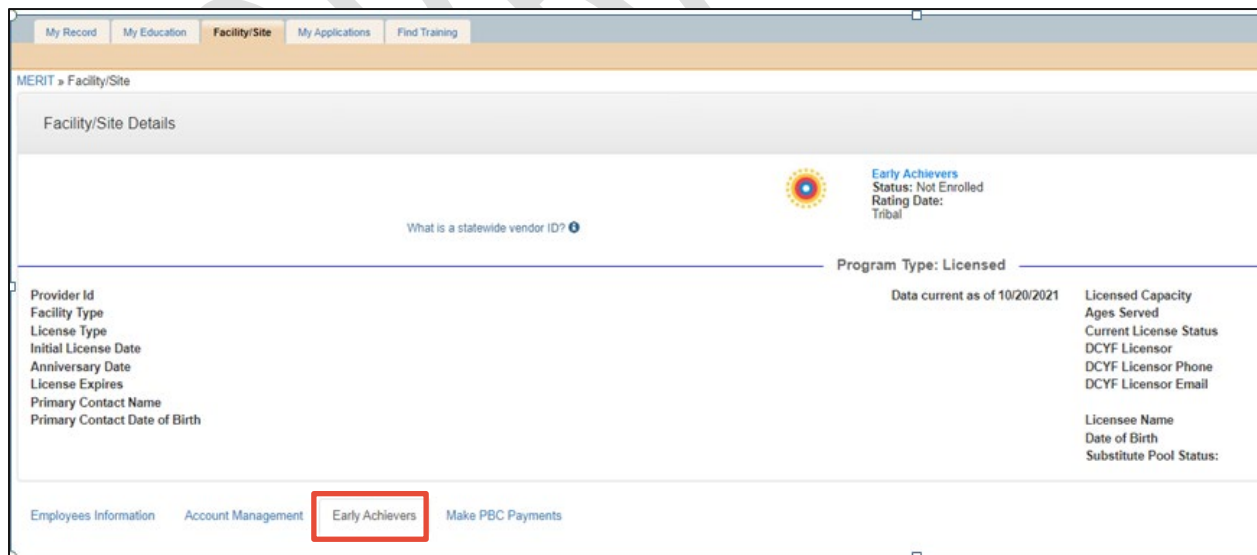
My Record | My Education | Facility/Site | My Applications | Find Training

MERIT » Facility/Site

Facility/Site Details

Early Achievers
Status: Not Enrolled
Rating Date:
Tribal

What is a statewide vendor ID?

Program Type: Licensed

Provider Id
Facility Type
License Type
Initial License Date
Anniversary Date
License Expires
Primary Contact Name
Primary Contact Date of Birth

Data current as of 10/20/2021

Licensed Capacity
Ages Served
Current License Status
DCYF Licensor
DCYF Licensor Phone
DCYF Licensor Email

Licensee Name
Date of Birth
Substitute Pool Status:

Employees Information | Account Management | Early Achievers | Make PBC Payments